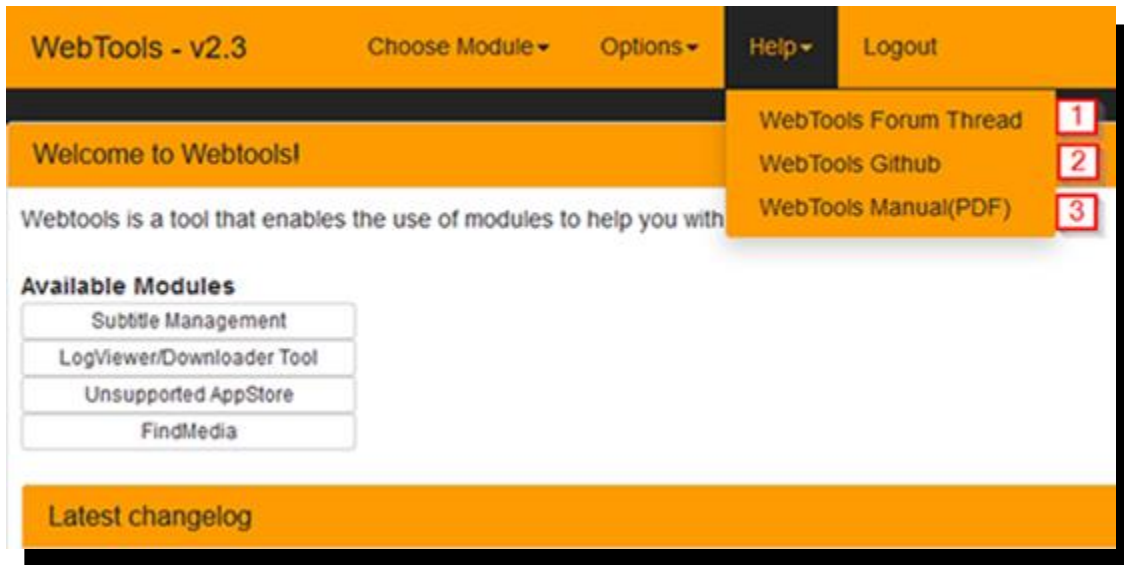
WebTools - v2.3 Choose Module Options Help Logout

WebTools Forum Thread 1
WebTools Github 2
WebTools Manual(PDF) 3

Welcome to Webtools!

Webtools is a tool that enables the use of modules to help you with

Available Modules
Subtitle Management
LogViewer/Downloader Tool
Unsupported AppStore
FindMedia

Latest changelog